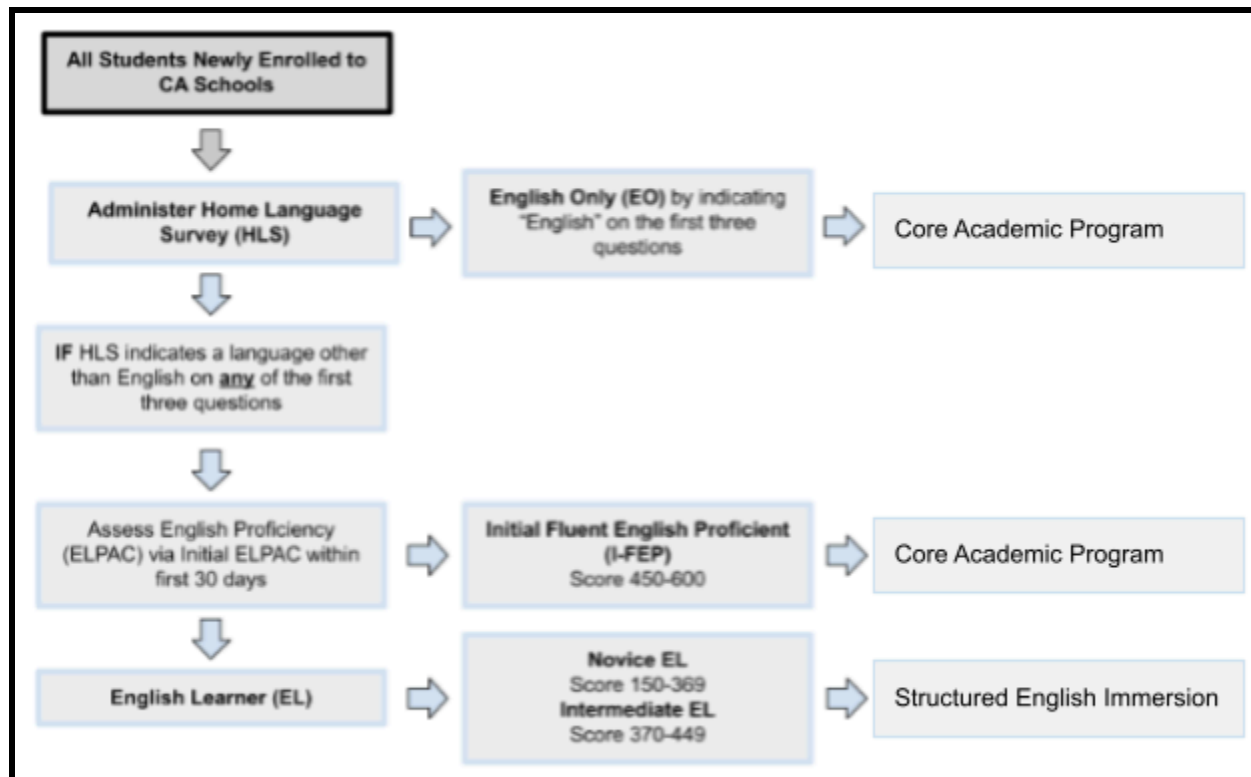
All Students Newly Enrolled to CA Schools

Administer Home Language Survey (HLS)

English Only (EO) by indicating "English" on the first three questions

Core Academic Program

IF HLS indicates a language other than English on any of the first three questions

Assess English Proficiency (ELPAC) via Initial ELPAC within first 30 days

Initial Fluent English Proficient (I-FEP) Score 450-600

Core Academic Program

English Learner (EL)

Novice EL
Score 150-369
Intermediate EL
Score 370-449

Structured English Immersion